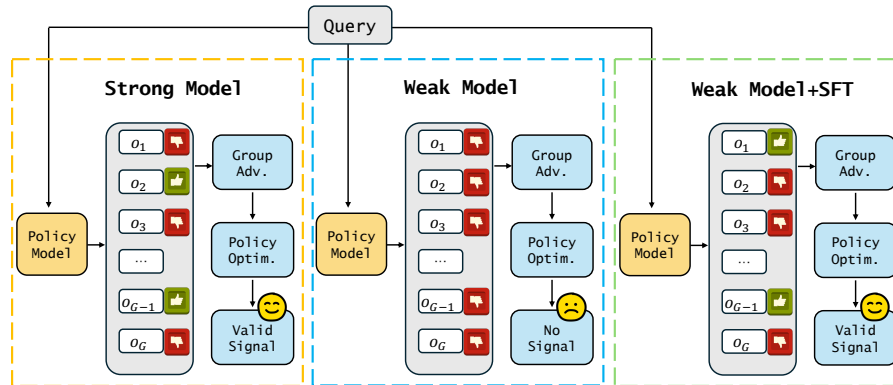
Query

Strong Model

Policy Model

$o_1$
$o_2$
$o_3$
...
$o_{G-1}$
$o_G$

Group Adv.

Policy Optim.

Valid Signal

Weak Model

Policy Model

$o_1$
$o_2$
$o_3$
...
$o_{G-1}$
$o_G$

Group Adv.

Policy Optim.

No Signal

Weak Model+SFT

Policy Model

$o_1$
$o_2$
$o_3$
...
$o_{G-1}$
$o_G$

Group Adv.

Policy Optim.

Valid Signal